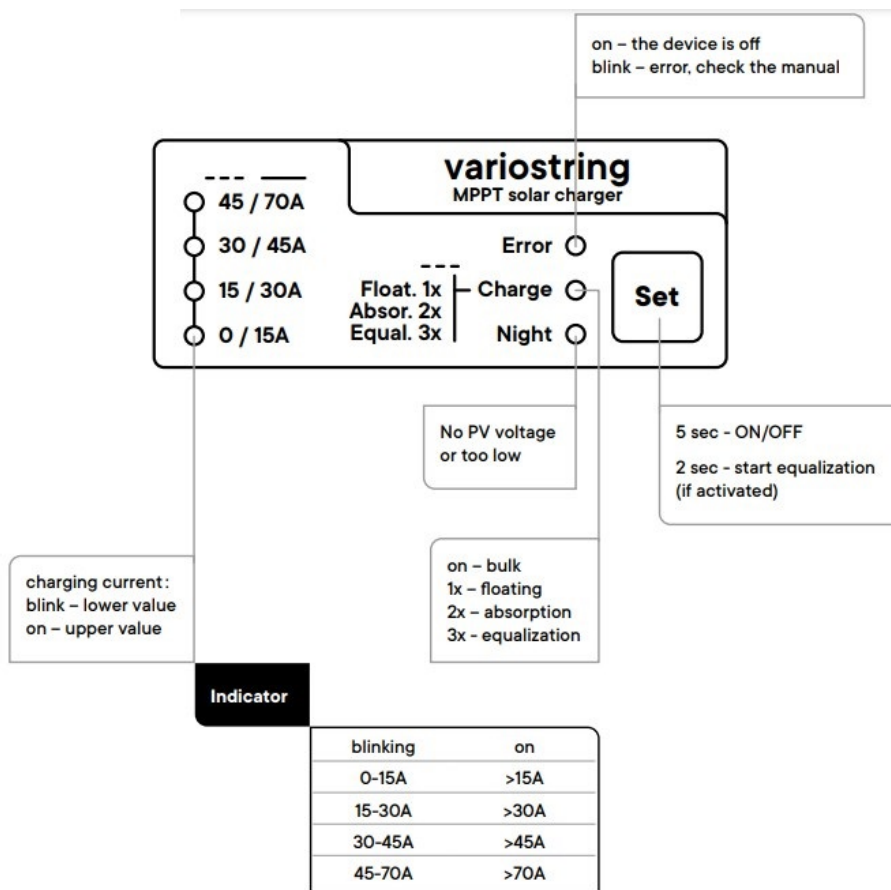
on – the device is off
blink – error, check the manual

variostring
MPPT solar charger

- - - ——
45 / 70A
30 / 45A
15 / 30A
0 / 15A

Error
- - -
Float. 1x
Absor. 2x
Equal. 3x
Charge
Night

Set

No PV voltage or too low

5 sec - ON/OFF

2 sec - start equalization (if activated)

on – bulk
1x – floating
2x – absorption
3x - equalization

charging current:
blink – lower value
on – upper value

Indicator

| blinking | on |
|---|---|
| 0-15A | >15A |
| 15-30A | >30A |
| 30-45A | >45A |
| 45-70A | >70A |